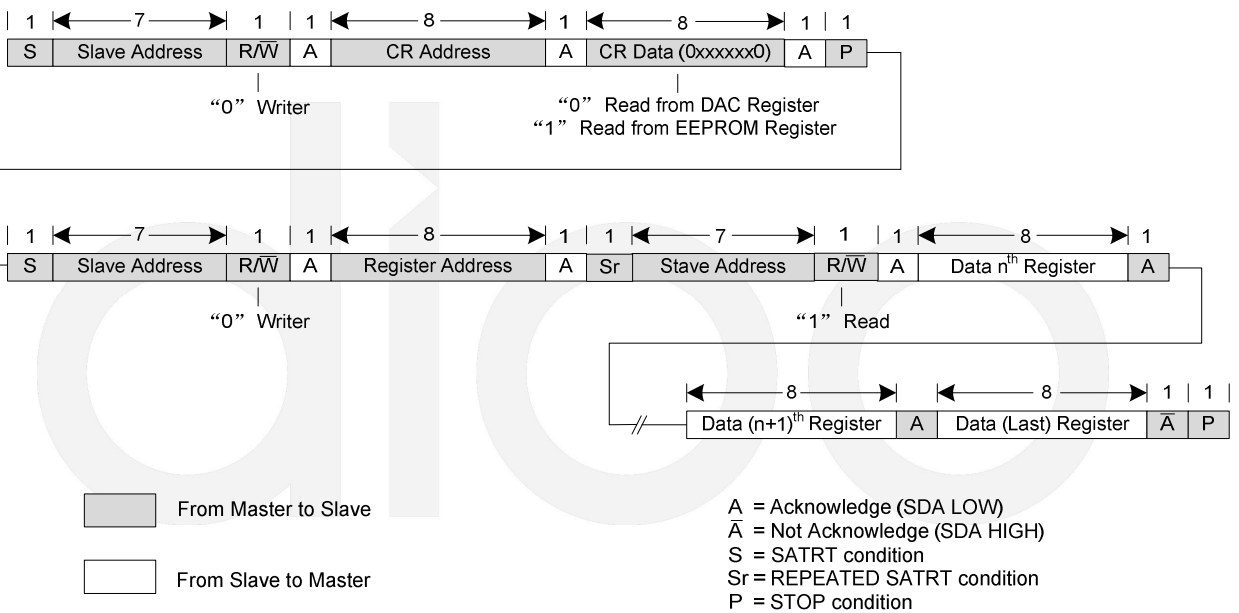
1 7 1 1 8 1 8 1 1

| S | Slave Address | R/$\overline{W}$ | A | CR Address | A | CR Data (0xxxxxx0) | A | P |
|---|---|---|---|---|---|---|---|---|

“0” Writer

“0” Read from DAC Register
“1” Read from EEPROM Register

1 7 1 1 8 1 1 7 1 1 8 1

| S | Slave Address | R/$\overline{W}$ | A | Register Address | A | Sr | Stave Address | R/$\overline{W}$ | A | Data n$^{th}$ Register | A |
|---|---|---|---|---|---|---|---|---|---|---|---|

“0” Writer

“1” Read

8 8 1 1

| Data (n+1)$^{th}$ Register | A | Data (Last) Register | $\overline{A}$ | P |
|---|---|---|---|---|

From Master to Slave

From Slave to Master

A = Acknowledge (SDA LOW)
$\overline{A}$ = Not Acknowledge (SDA HIGH)
S = SATRT condition
Sr = REPEATED SATRT condition
P = STOP condition